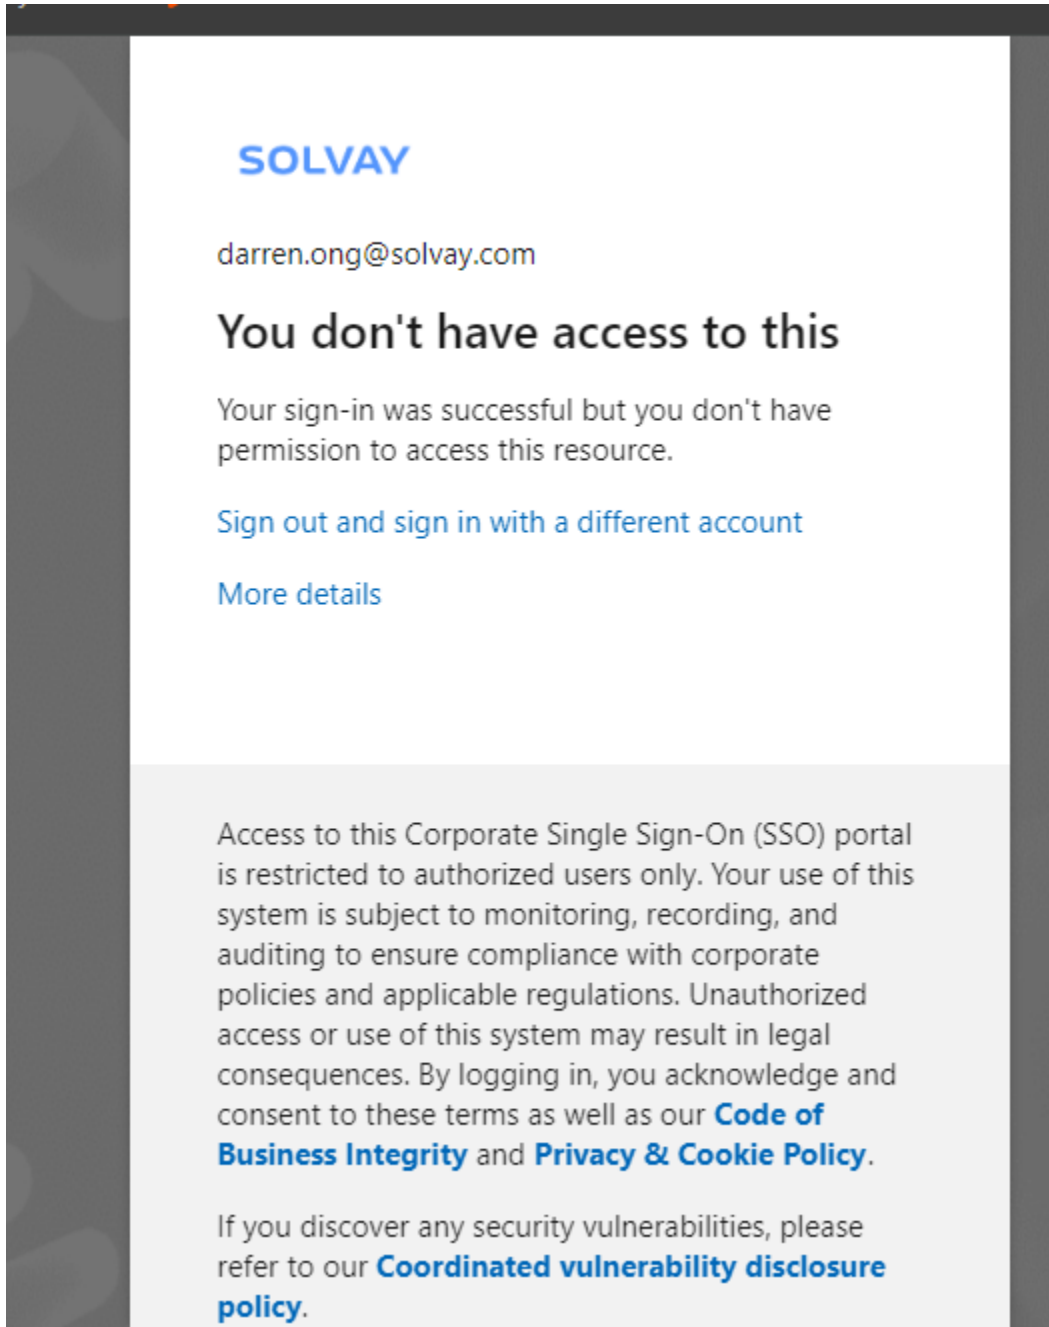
SOLVAY

darren.ong@solvay.com

You don't have access to this

Your sign-in was successful but you don't have permission to access this resource.

Sign out and sign in with a different account

More details

Access to this Corporate Single Sign-On (SSO) portal is restricted to authorized users only. Your use of this system is subject to monitoring, recording, and auditing to ensure compliance with corporate policies and applicable regulations. Unauthorized access or use of this system may result in legal consequences. By logging in, you acknowledge and consent to these terms as well as our Code of Business Integrity and Privacy & Cookie Policy.

If you discover any security vulnerabilities, please refer to our Coordinated vulnerability disclosure policy.